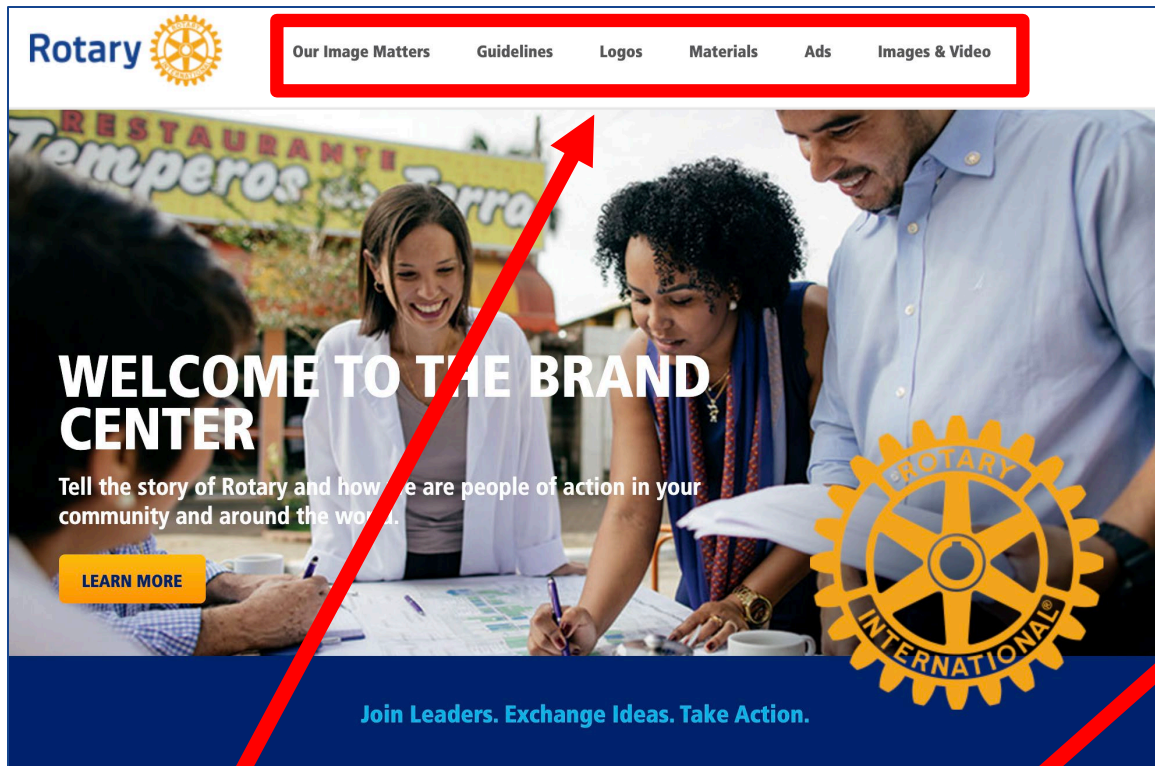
Rotary

Our Image Matters Guidelines Logos Materials Ads Images & Video

RESTAURANTE
Temperos da Terra

WELCOME TO THE BRAND CENTER

Tell the story of Rotary and how we are people of action in your community and around the world.

LEARN MORE

ROTARY INTERNATIONAL

Join Leaders. Exchange Ideas. Take Action.